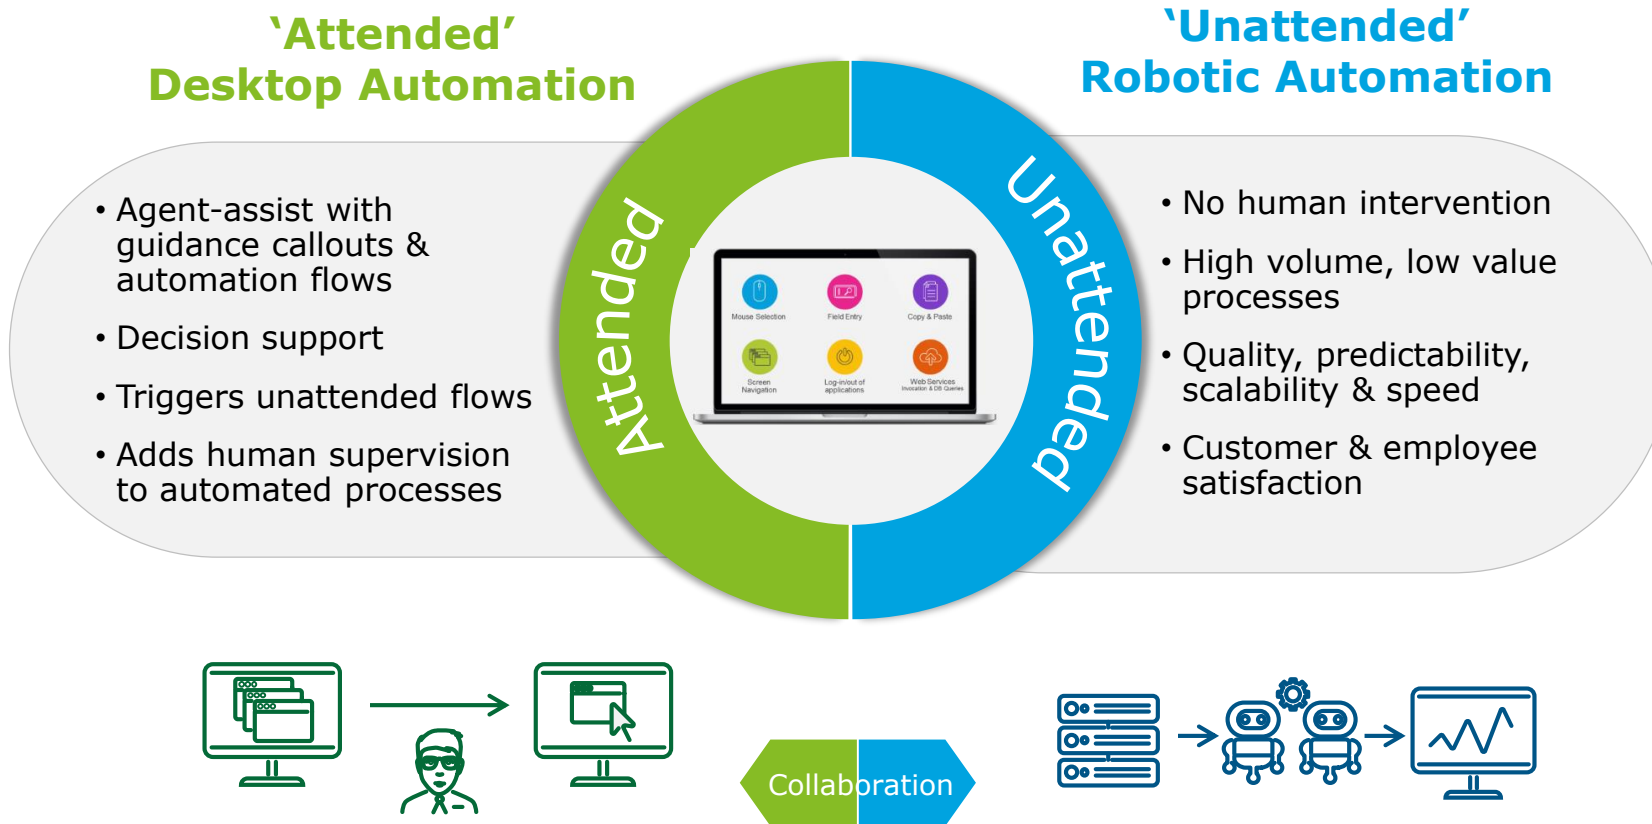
‘Attended’
Desktop Automation

‘Unattended’
Robotic Automation

• Agent-assist with guidance callouts & automation flows

• Decision support

• Triggers unattended flows

• Adds human supervision to automated processes

Attended

Unattended

Mouse Selection

Field Entry

Copy & Paste

Screen Navigation

Log-in/out of applications

Web Services Invocation & DB Queries

• No human intervention

• High volume, low value processes

• Quality, predictability, scalability & speed

• Customer & employee satisfaction

Collaboration